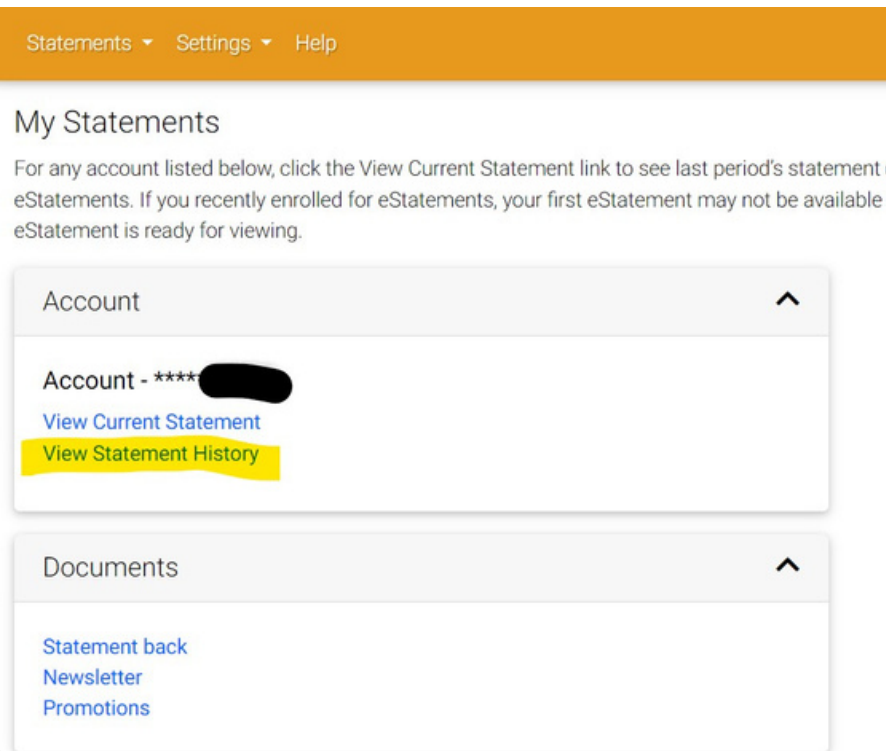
Statements ▾ Settings ▾ Help

My Statements

For any account listed below, click the View Current Statement link to see last period's statement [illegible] eStatements. If you recently enrolled for eStatements, your first eStatement may not be available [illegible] eStatement is ready for viewing.

Account

Account - ****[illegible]

View Current Statement

View Statement History

Documents

Statement back

Newsletter

Promotions